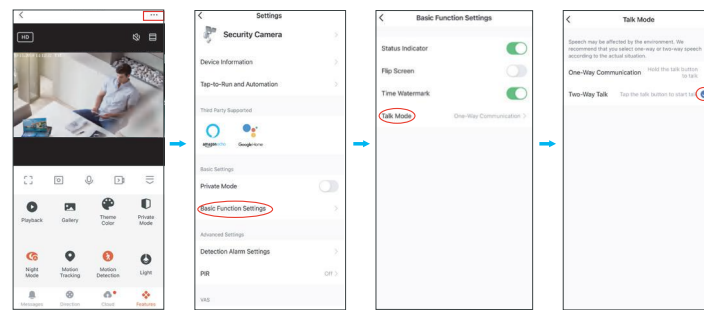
<

HD

Playback
Gallery
Theme Color
Private Mode

Night Mode
Motion Tracking
Motion Detection
Light

Messages
Direction
Cloud
Features

<
Settings

Security Camera

Device Information

Tap-to-Run and Automation

Third Party Supported

amazon alexa
Google Home

Basic Settings

Private Mode

Basic Function Settings

Advanced Settings

Detection Alarm Settings

PIR
Off

VAS

<
Basic Function Settings

Status Indicator

Flip Screen

Time Watermark

Talk Mode
One-Way Communication

<
Talk Mode

Speech may be affected by the environment. We recommend that you select one-way or two-way speech according to the actual situation.

One-Way Communication
Hold the talk button to talk

Two-Way Talk
Tap the talk button to start talk